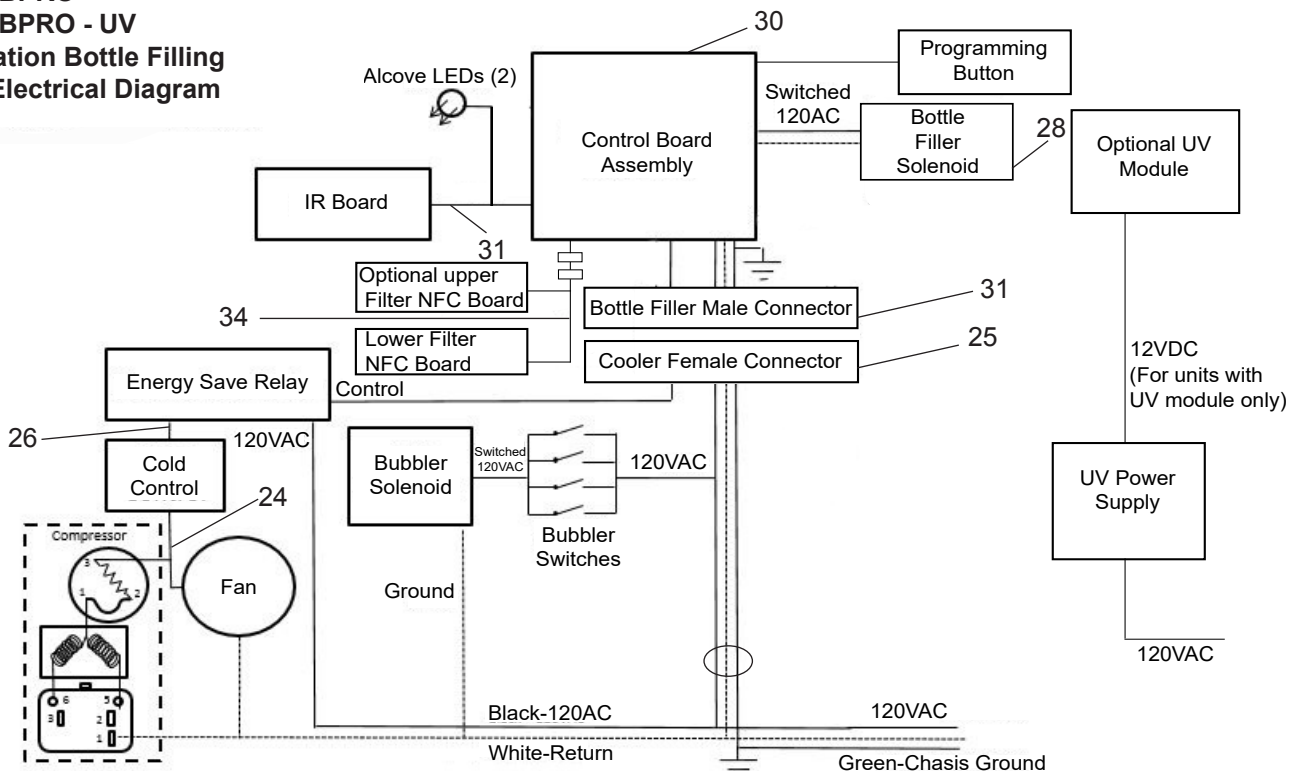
BPRO - UV
ation Bottle Filling
Electrical Diagram

30
Alcove LEDs (2)
Programming Button
Switched 120AC
Control Board Assembly
Bottle Filler Solenoid
28
Optional UV Module
IR Board
31
Optional upper Filter NFC Board
34
Bottle Filler Male Connector
31
Lower Filter NFC Board
Cooler Female Connector
25
Energy Save Relay
Control
12VDC (For units with UV module only)
26
120VAC
Cold Control
Bubbler Solenoid
Switched 120VAC
120VAC
24
UV Power Supply
Compressor
3
1
2
Fan
Bubbler Switches
Ground
6
5
3
2
1
120VAC
Black-120AC
120VAC
White-Return
Green-Chasis Ground